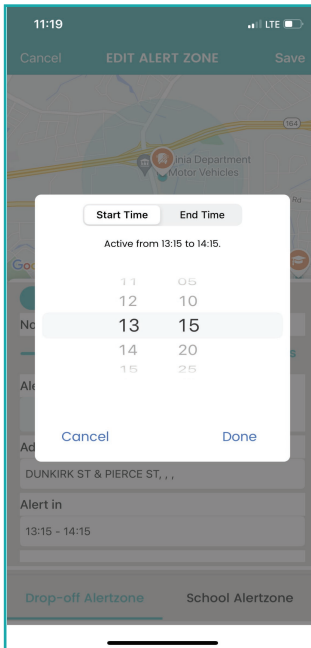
11:19

LTE

Cancel EDIT ALERT ZONE Save

164

inia Department Motor Vehicles

Goo

No

Ale

Ad

Start Time End Time

Active from 13:15 to 14:15.

11 05
12 10
13 15
14 20
15 25

Cancel Done

DUNKIRK ST & PIERCE ST, , ,

Alert in

13:15 - 14:15

Drop-off Alertzone School Alertzone